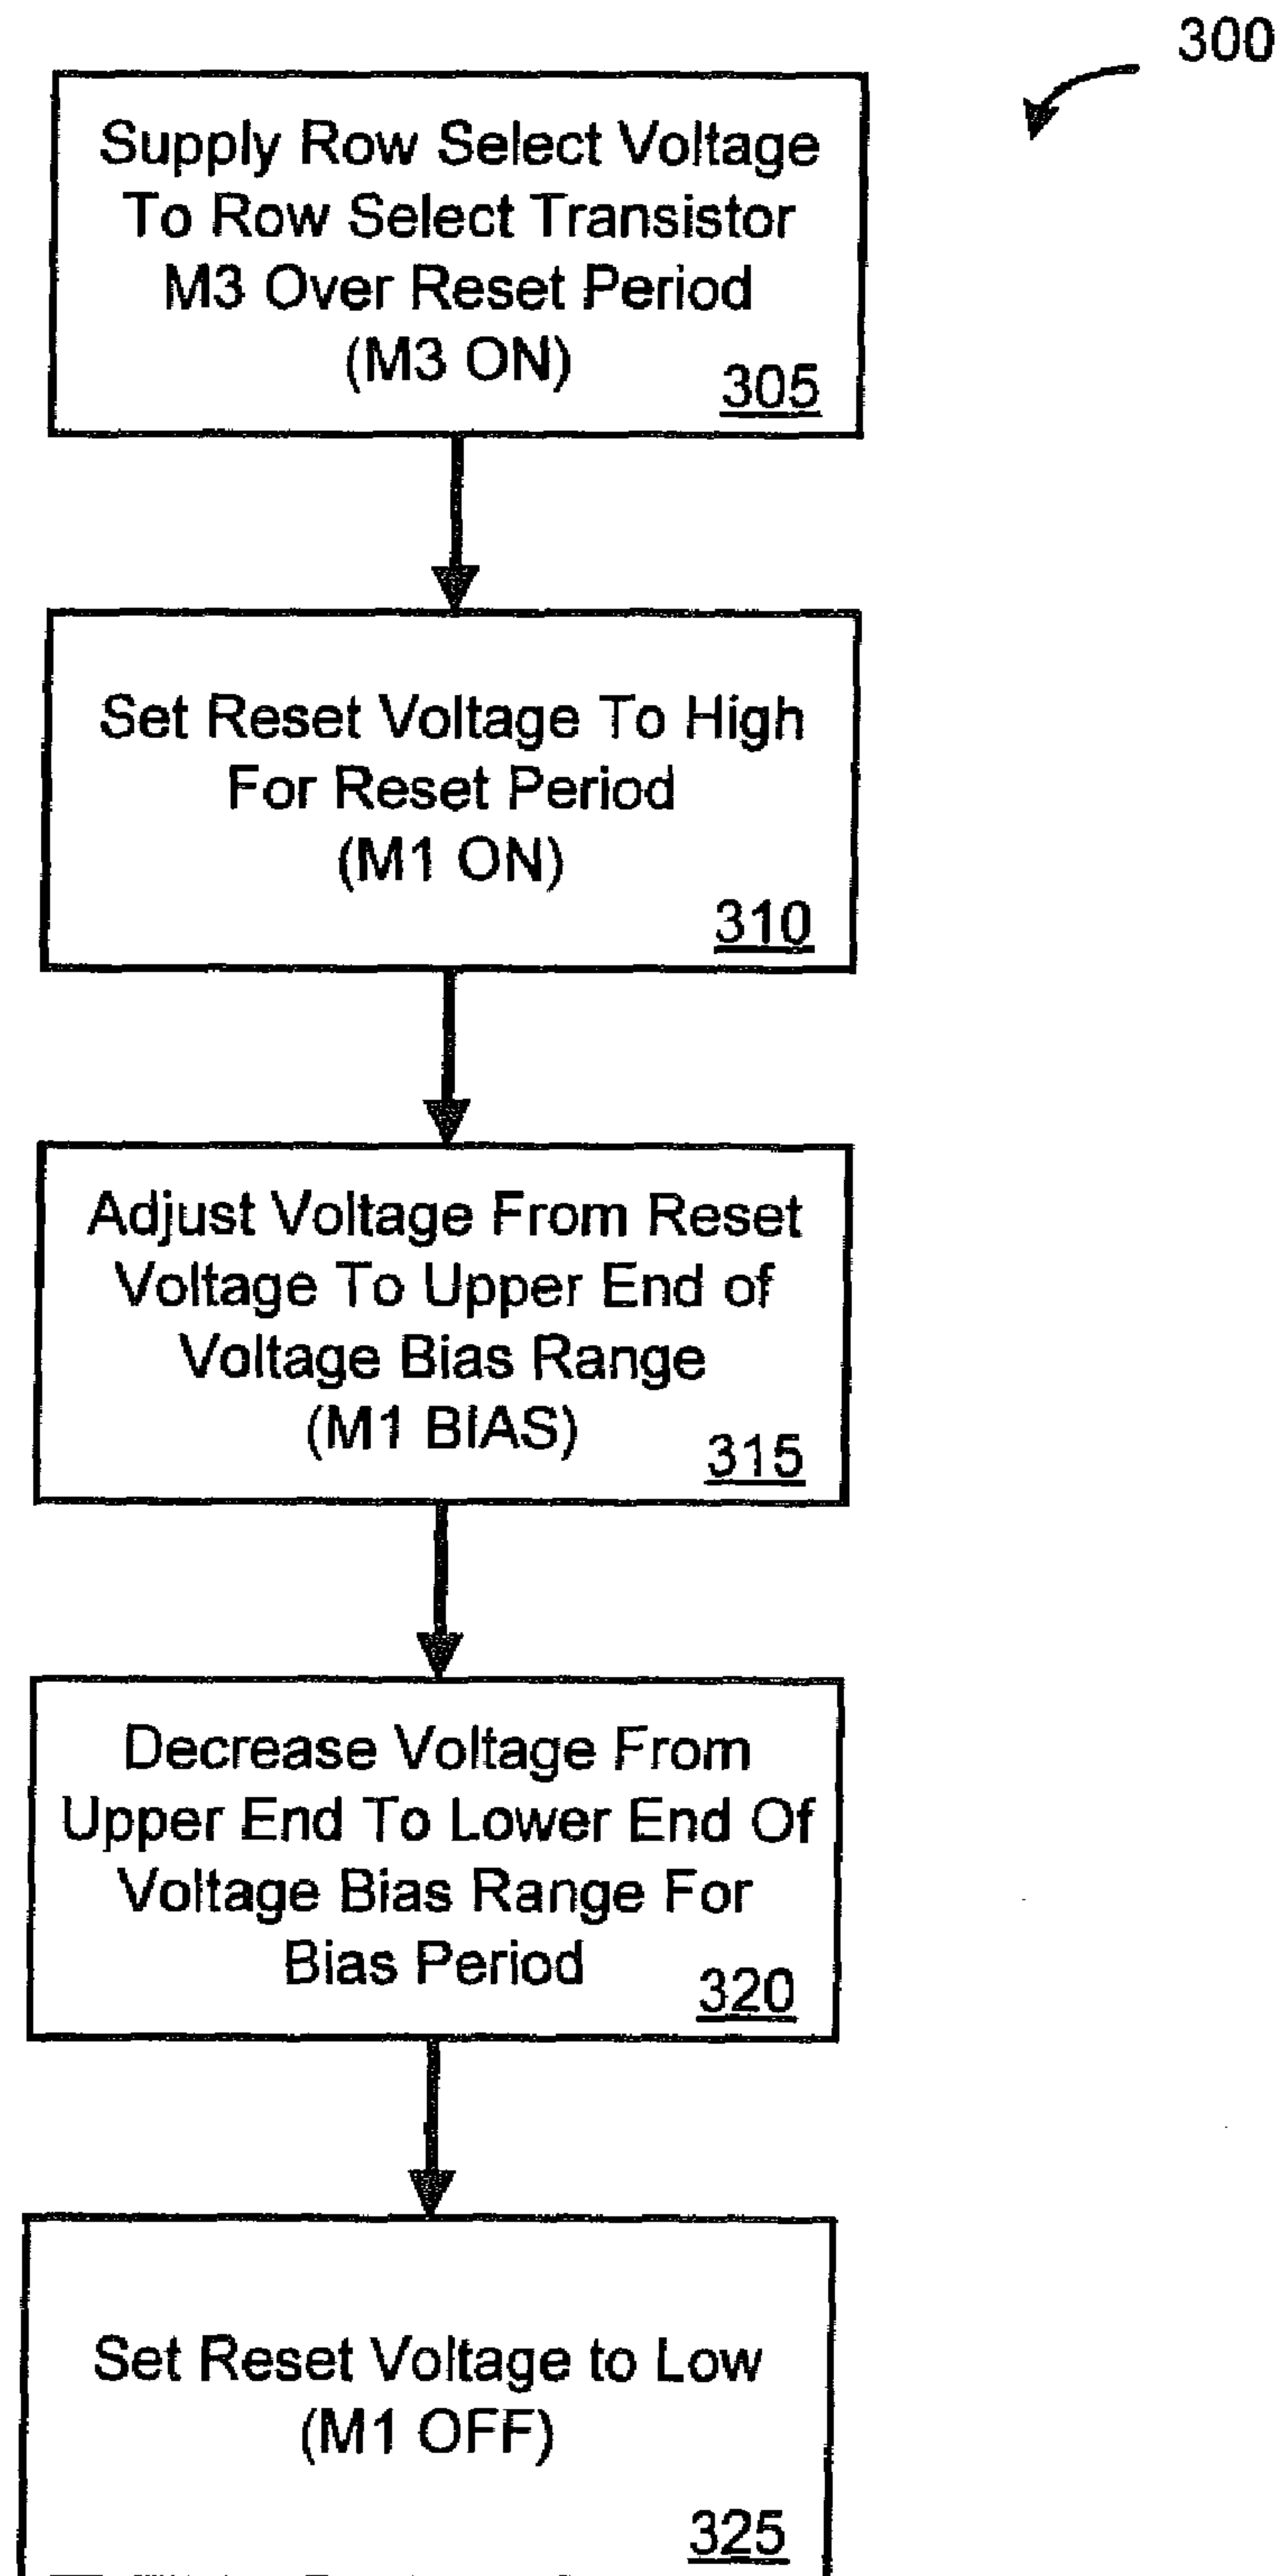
300

Supply Row Select Voltage To Row Select Transistor M3 Over Reset Period (M3 ON) 305

Set Reset Voltage To High For Reset Period (M1 ON) 310

Adjust Voltage From Reset Voltage To Upper End of Voltage Bias Range (M1 BIAS) 315

Decrease Voltage From Upper End To Lower End Of Voltage Bias Range For Bias Period 320

Set Reset Voltage to Low (M1 OFF) 325